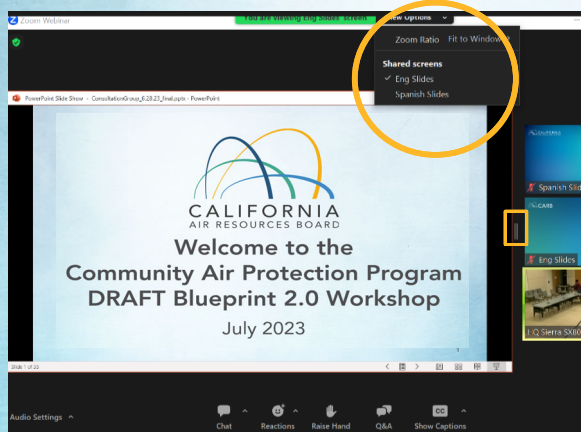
Zoom Webinar

You are viewing Eng Slides' screen

View Options

Zoom Ratio Fit to Window

Shared screens

✓ Eng Slides

Spanish Slides

PowerPoint Slide Show - ConsultationGroup_6.28.23_final.pptx - PowerPoint

CALIFORNIA
AIR RESOURCES BOARD

Welcome to the Community Air Protection Program DRAFT Blueprint 2.0 Workshop

July 2023

1

Slide 1 of 33

CALIFORNIA

Spanish Slid

CARB

Eng Slides

HQ Sierra SX80

Audio Settings

Chat

Reactions

Raise Hand

Q&A

CC

Show Captions